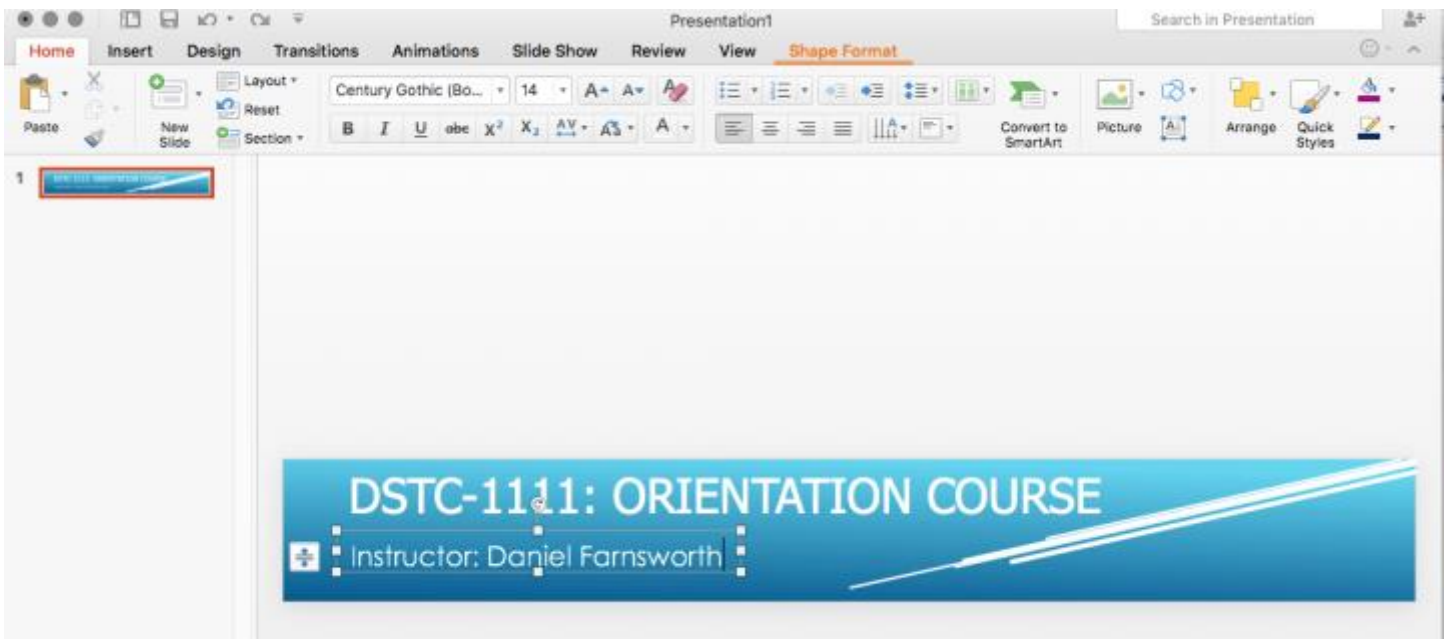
Presentation1

Search in Presentation

Home Insert Design Transitions Animations Slide Show Review View Shape Format

Paste

New Slide

Layout

Reset

Section

Century Gothic (Bo...

14

B I U abc $X^2$ $X_2$

Convert to SmartArt

Picture

Arrange

Quick Styles

1

DSTC-1111: ORIENTATION COURSE

Instructor: Daniel Farnsworth